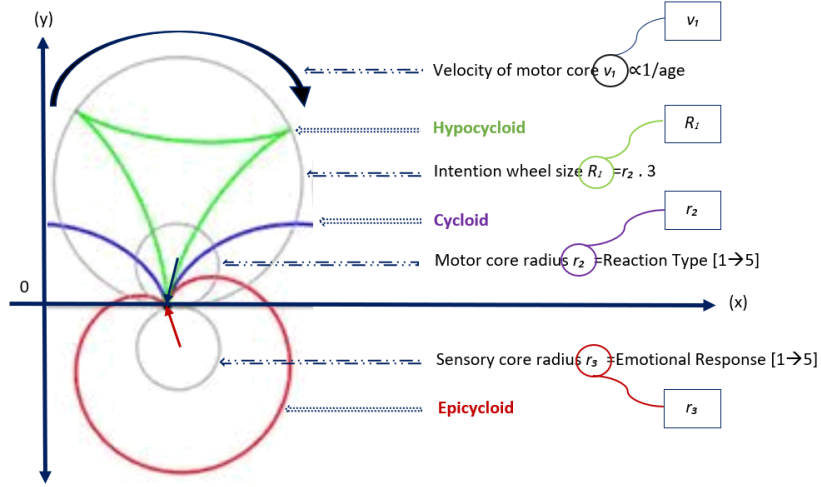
(y)

$v_1$

Velocity of motor core $v_1$ ∝1/age

Hypocycloid

$R_1$

Intention wheel size $R_1$ =$r_2$ . 3

Cycloid

$r_2$

Motor core radius $r_2$ =Reaction Type [1→5]

0

(x)

Sensory core radius $r_3$ =Emotional Response [1→5]

Epicycloid

$r_3$